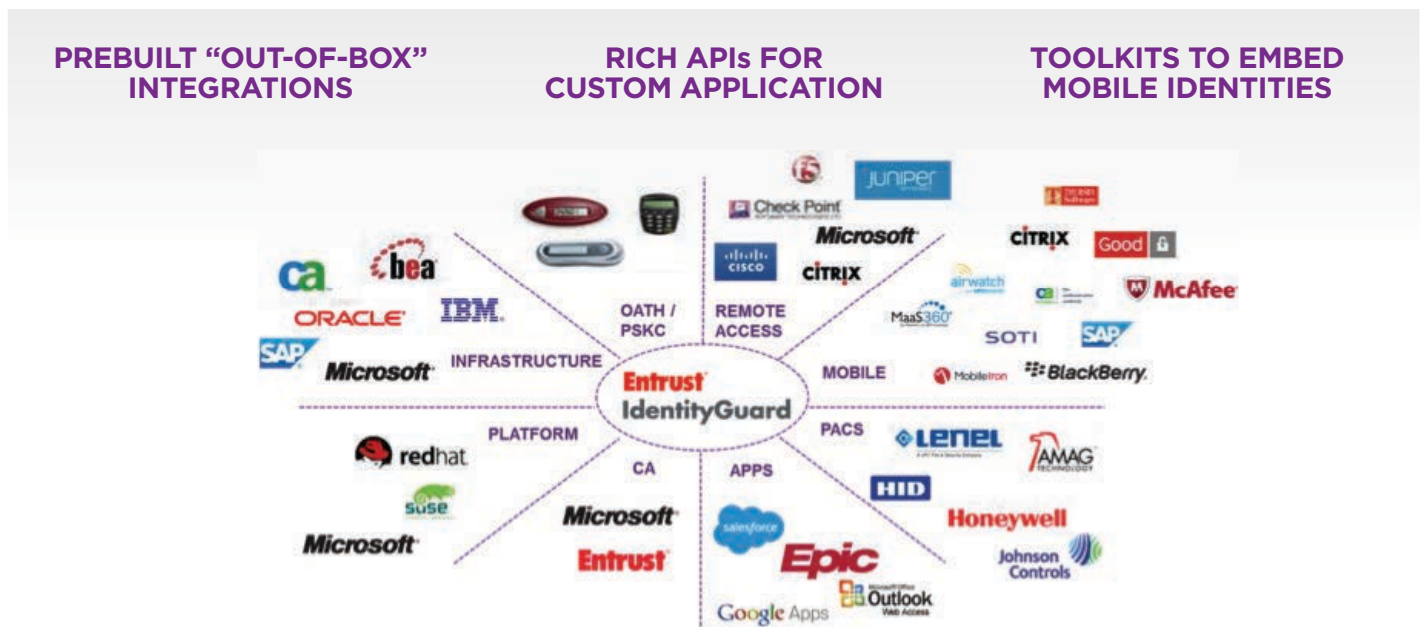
PREBUILT "OUT-OF-BOX" INTEGRATIONS

RICH APIs FOR CUSTOM APPLICATION

TOOLKITS TO EMBED MOBILE IDENTITIES

ca

bea

ORACLE

IBM

SAP

Microsoft

INFRASTRUCTURE

OATH / PSKC

Check Point

JUNIPER

cisco

Microsoft

CITRIX

REMOTE ACCESS

CITRIX

Good

airwatch

McAfee

MaaS360

SOTI

SAP

MOBILE

MobileIron

BlackBerry

Entrust IdentityGuard

PLATFORM

redhat

suse

Microsoft

CA

Microsoft

Entrust

APPS

salesforce

Epic

Google Apps

Outlook Web Access

PACS

LENEL

AMAG TECHNOLOGY

HID

Honeywell

Johnson Controls